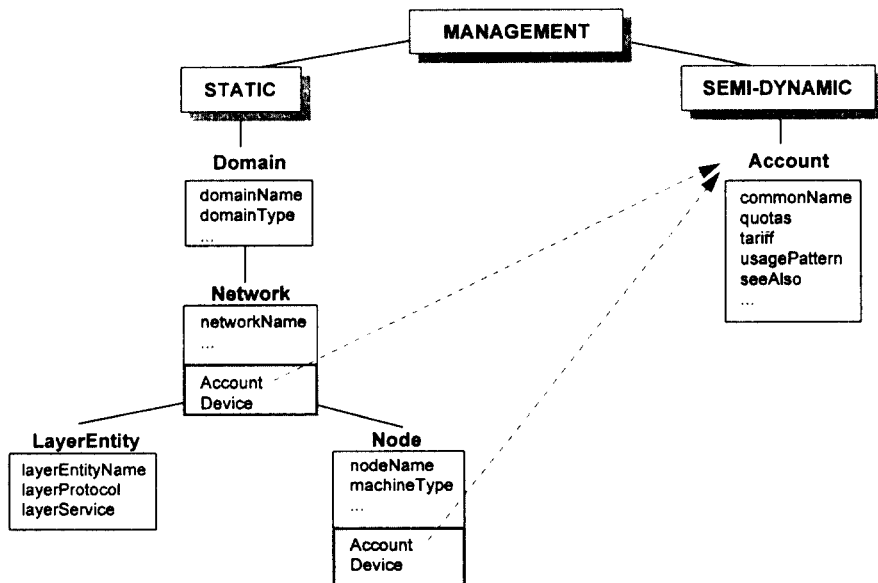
MANAGEMENT

STATIC

SEMI-DYNAMIC

Domain

domainName
domainType
...

Account

commonName
quotas
tariff
usagePattern
seeAlso
...

Network

networkName
...

Account
Device

LayerEntity

layerEntityName
layerProtocol
layerService

Node

nodeName
machineType
...

Account
Device